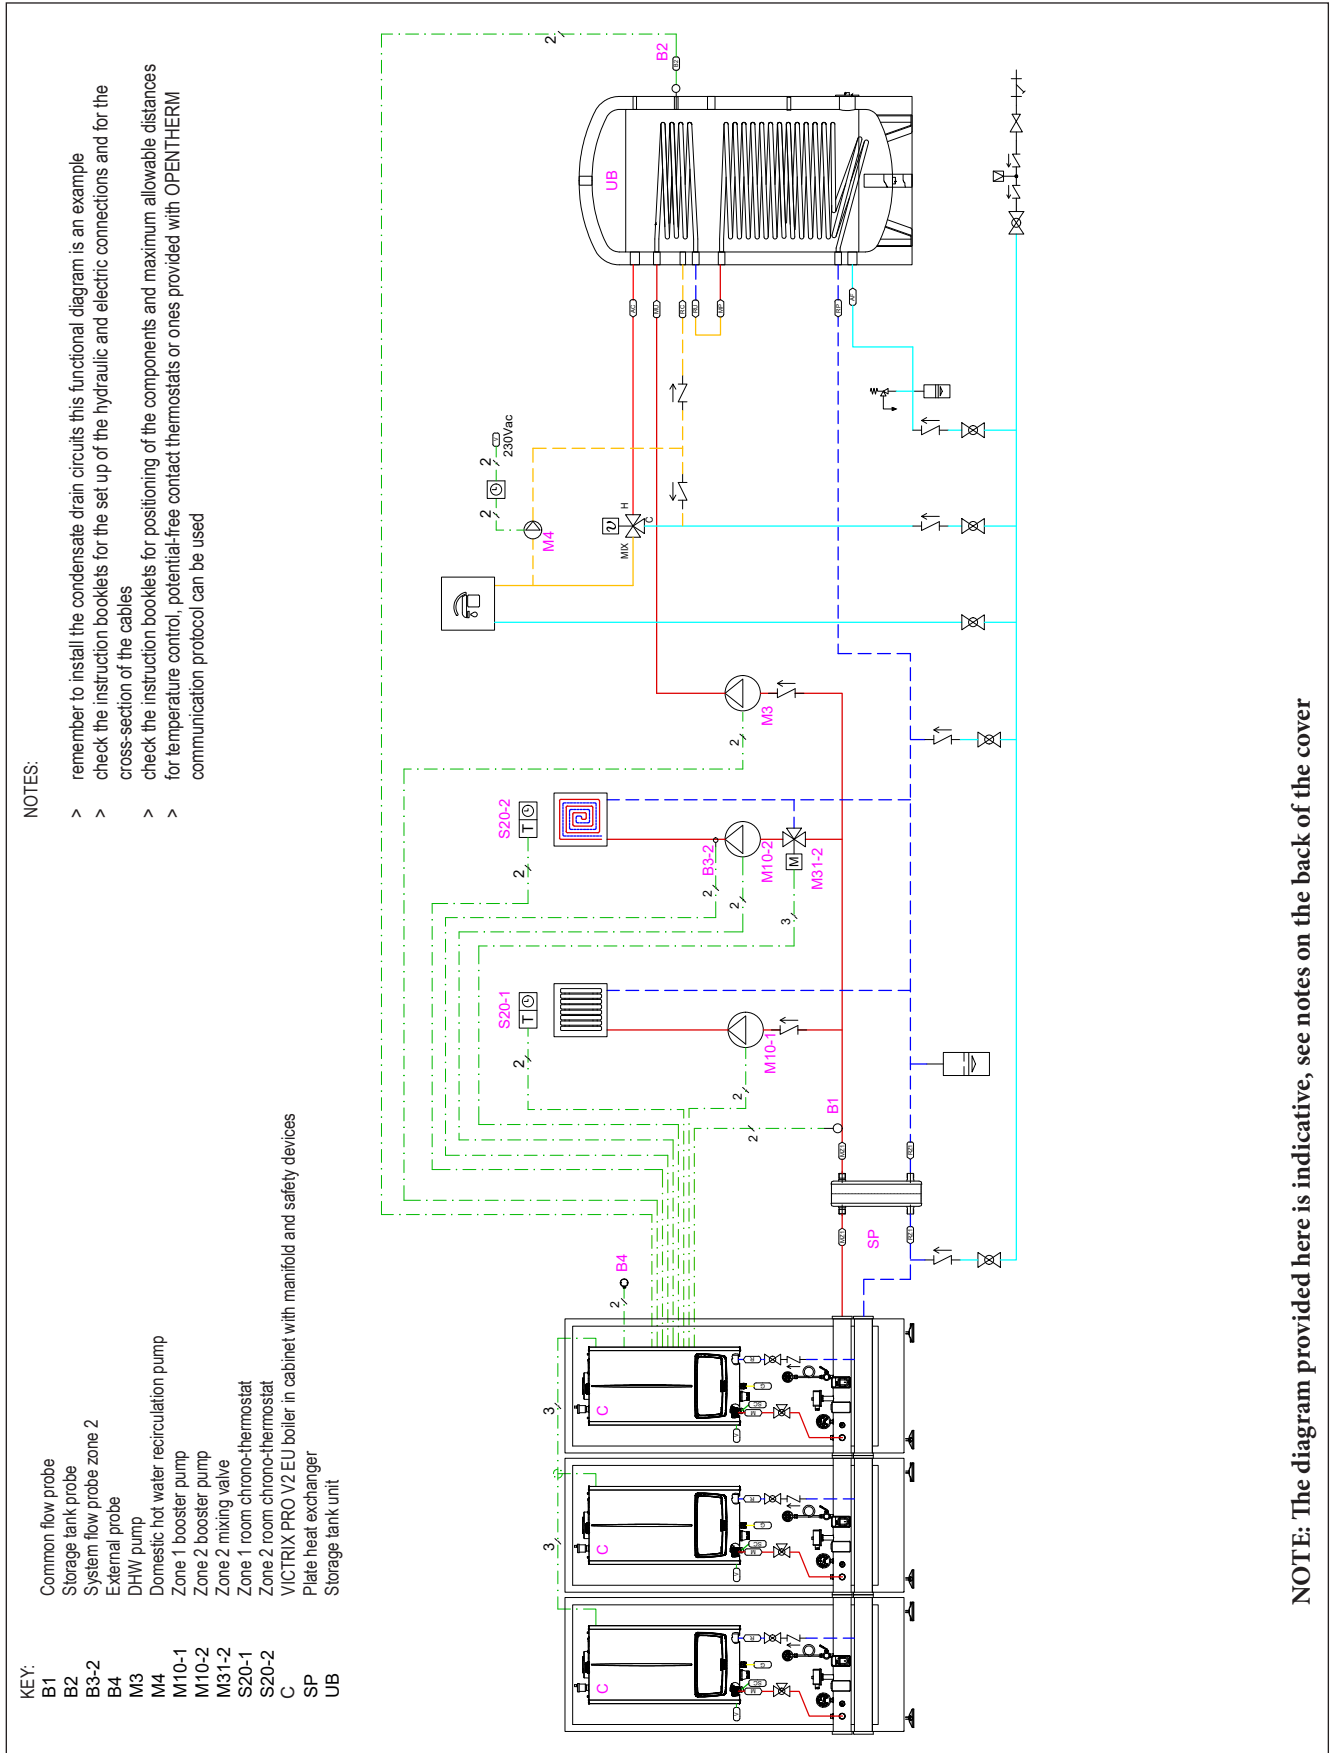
KEY:
B1 Common flow probe
B2 Storage tank probe
B3-2 System flow probe zone 2
B4 External probe
M3 DHW pump
M4 Domestic hot water recirculation pump
M10-1 Zone 1 booster pump
M10-2 Zone 2 booster pump
M31-2 Zone 2 mixing valve
S20-1 Zone 1 room chrono-thermostat
S20-2 Zone 2 room chrono-thermostat
C VICTRIX PRO V2 EU boiler in cabinet with manifold and safety devices
SP Plate heat exchanger
UB Storage tank unit

NOTES:
> remember to install the condensate drain circuits this functional diagram is an example
> check the instruction booklets for the set up of the hydraulic and electric connections and for the cross-section of the cables
> check the instruction booklets for positioning of the components and maximum allowable distances
> for temperature control, potential-free contact thermostats or ones provided with OPENTHERM communication protocol can be used

B2
UB
230Vac
M4
MIX
H
C
M3
S20-2
B3-2
M10-2
M31-2
S20-1
M10-1
B1
SP
B4
C
C
C

NOTE: The diagram provided here is indicative, see notes on the back of the cover